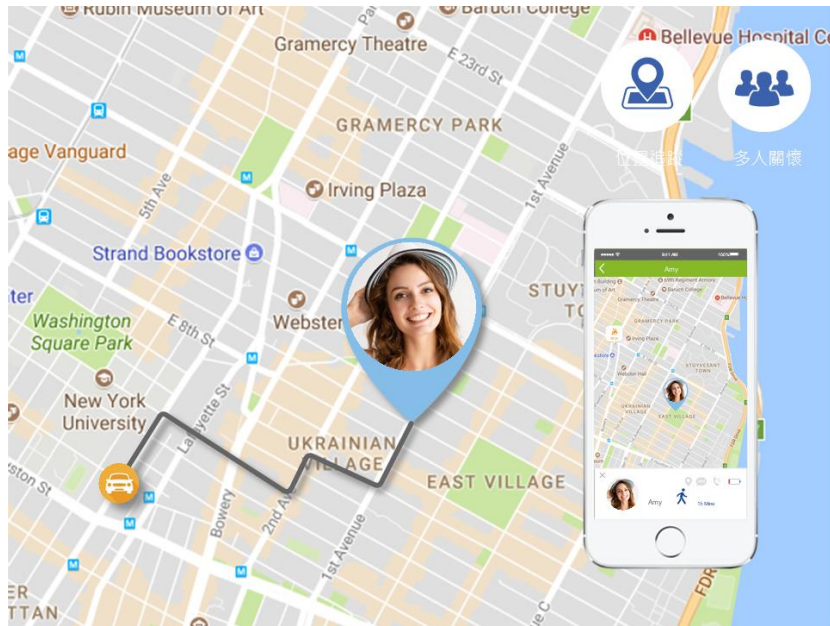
Rubin Museum of Art
Baruch College
Bellevue Hospital Ce
Gramercy Theatre
E 23rd St
GRAMERCY PARK
age Vanguard
Irving Plaza
1st Avenue
5th Ave
Strand Bookstore
ter
Washington Square Park
E 8th St
Webster
STUY
New York University
Lafayette St
UKRAINIAN VILLAGE
EAST VILLAGE
ston St
Bowery
2nd Ave
1st Avenue
ER
TTAN
FDR
位置追蹤
多人關懷
Amy
Amy
15 Mins
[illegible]